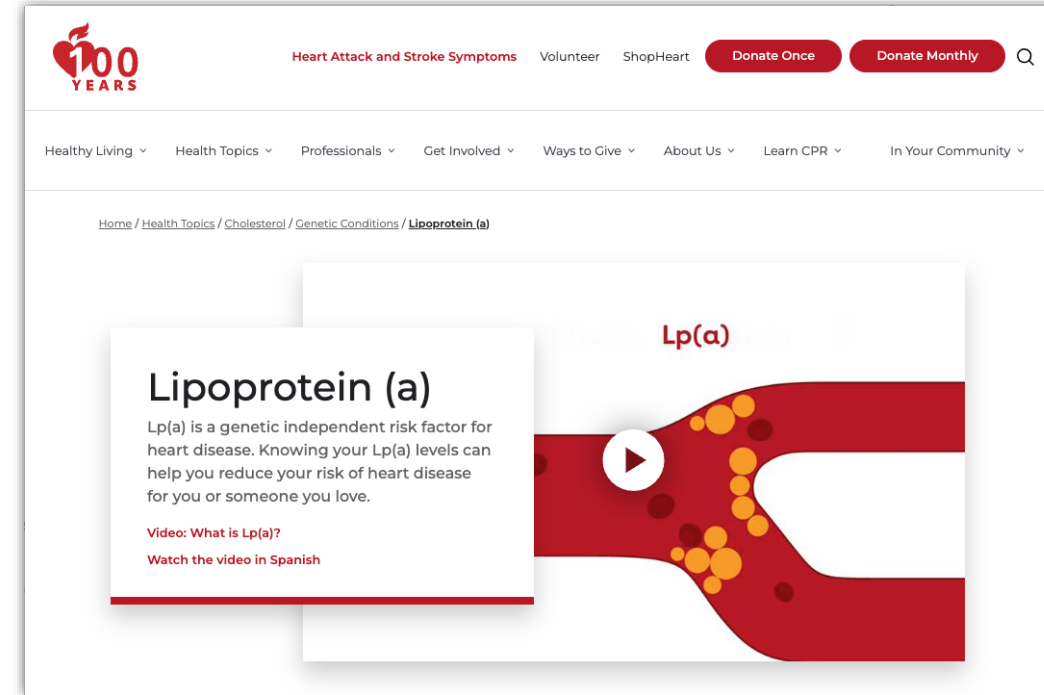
100 YEARS

Heart Attack and Stroke Symptoms Volunteer ShopHeart Donate Once Donate Monthly

Healthy Living Health Topics Professionals Get Involved Ways to Give About Us Learn CPR In Your Community

Home / Health Topics / Cholesterol / Genetic Conditions / Lipoprotein (a)

Lp(a)

Lipoprotein (a)

Lp(a) is a genetic independent risk factor for heart disease. Knowing your Lp(a) levels can help you reduce your risk of heart disease for you or someone you love.

Video: What is Lp(a)?

Watch the video in Spanish